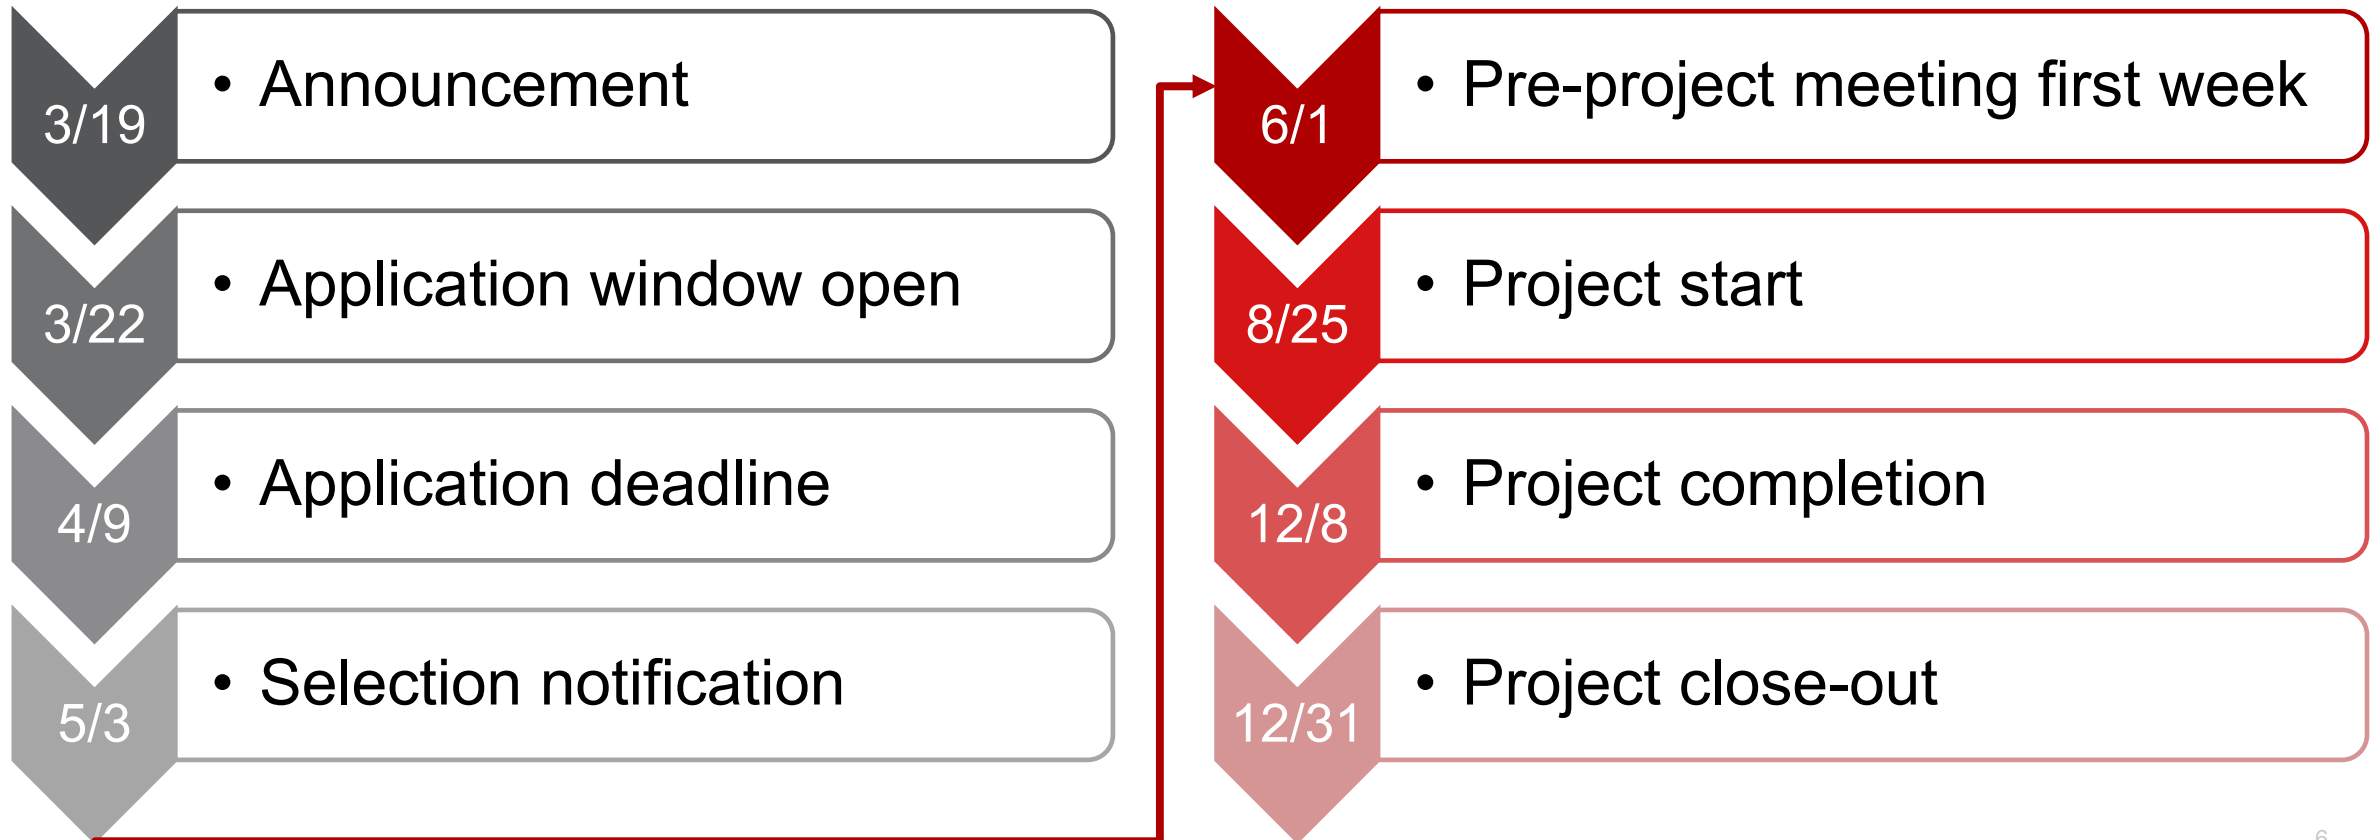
3/19
• Announcement

3/22
• Application window open

4/9
• Application deadline

5/3
• Selection notification

6/1
• Pre-project meeting first week

8/25
• Project start

12/8
• Project completion

12/31
• Project close-out

6